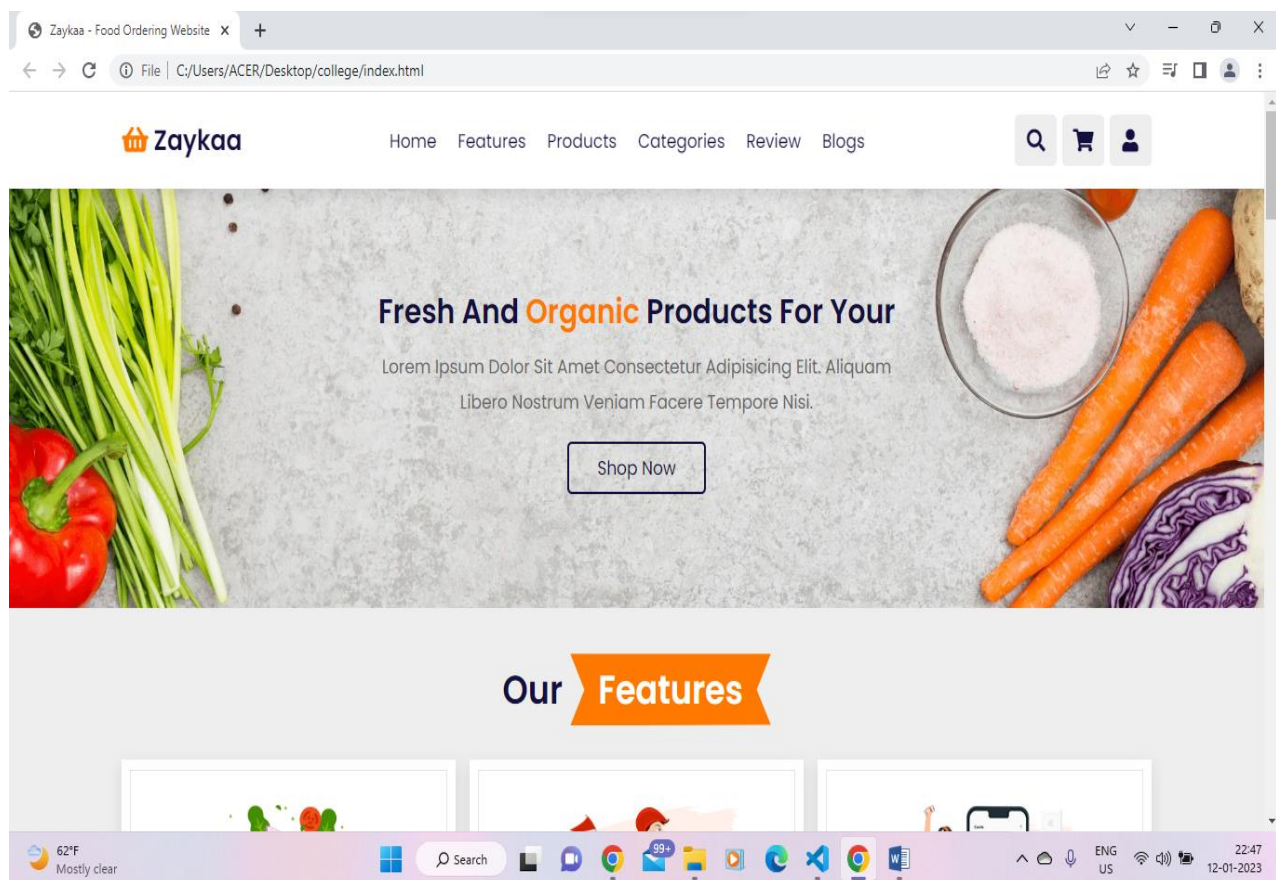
Zaykaa - Food Ordering Website ×

File | C:/Users/ACER/Desktop/college/index.html

Zaykaa

Home Features Products Categories Review Blogs

Fresh And Organic Products For Your

Lorem Ipsum Dolor Sit Amet Consectetur Adipisicing Elit. Aliquam Libero Nostrum Veniam Facere Tempore Nisi.

Shop Now

Our Features

62°F
Mostly clear

Search

99+

ENG
US

22:47
12-01-2023